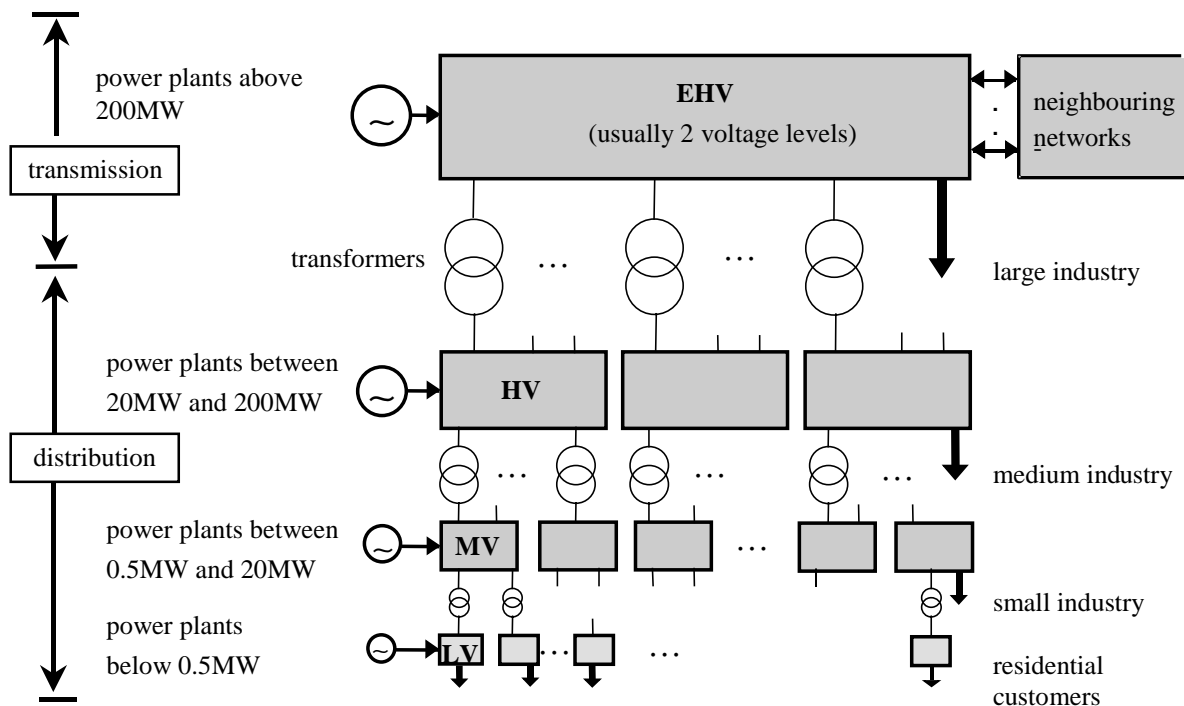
power plants above 200MW

transmission

EHV
(usually 2 voltage levels)

neighbouring networks

transformers

…

…

large industry

power plants between 20MW and 200MW

HV

distribution

…

…

…

medium industry

power plants between 0.5MW and 20MW

MV

…

small industry

power plants below 0.5MW

LV

…

…

residential customers